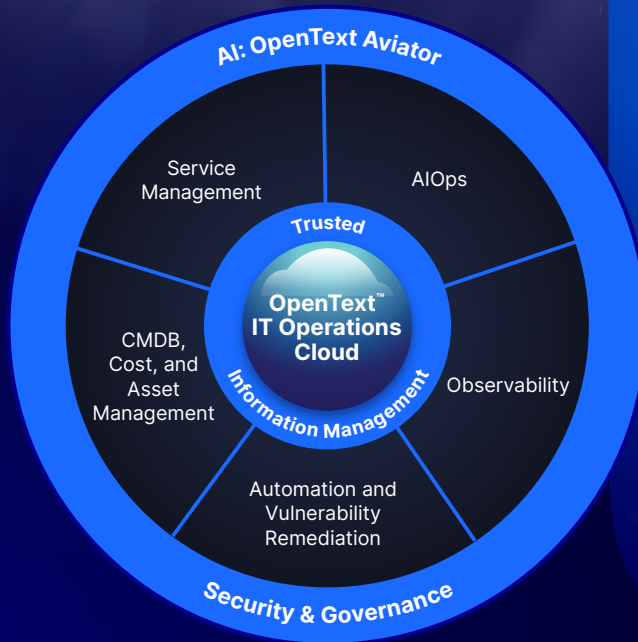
AI: OpenText Aviator

Service Management

AIOps

Trusted

OpenText™ IT Operations Cloud

Information Management

CMDB, Cost, and Asset Management

Observability

Automation and Vulnerability Remediation

Security & Governance